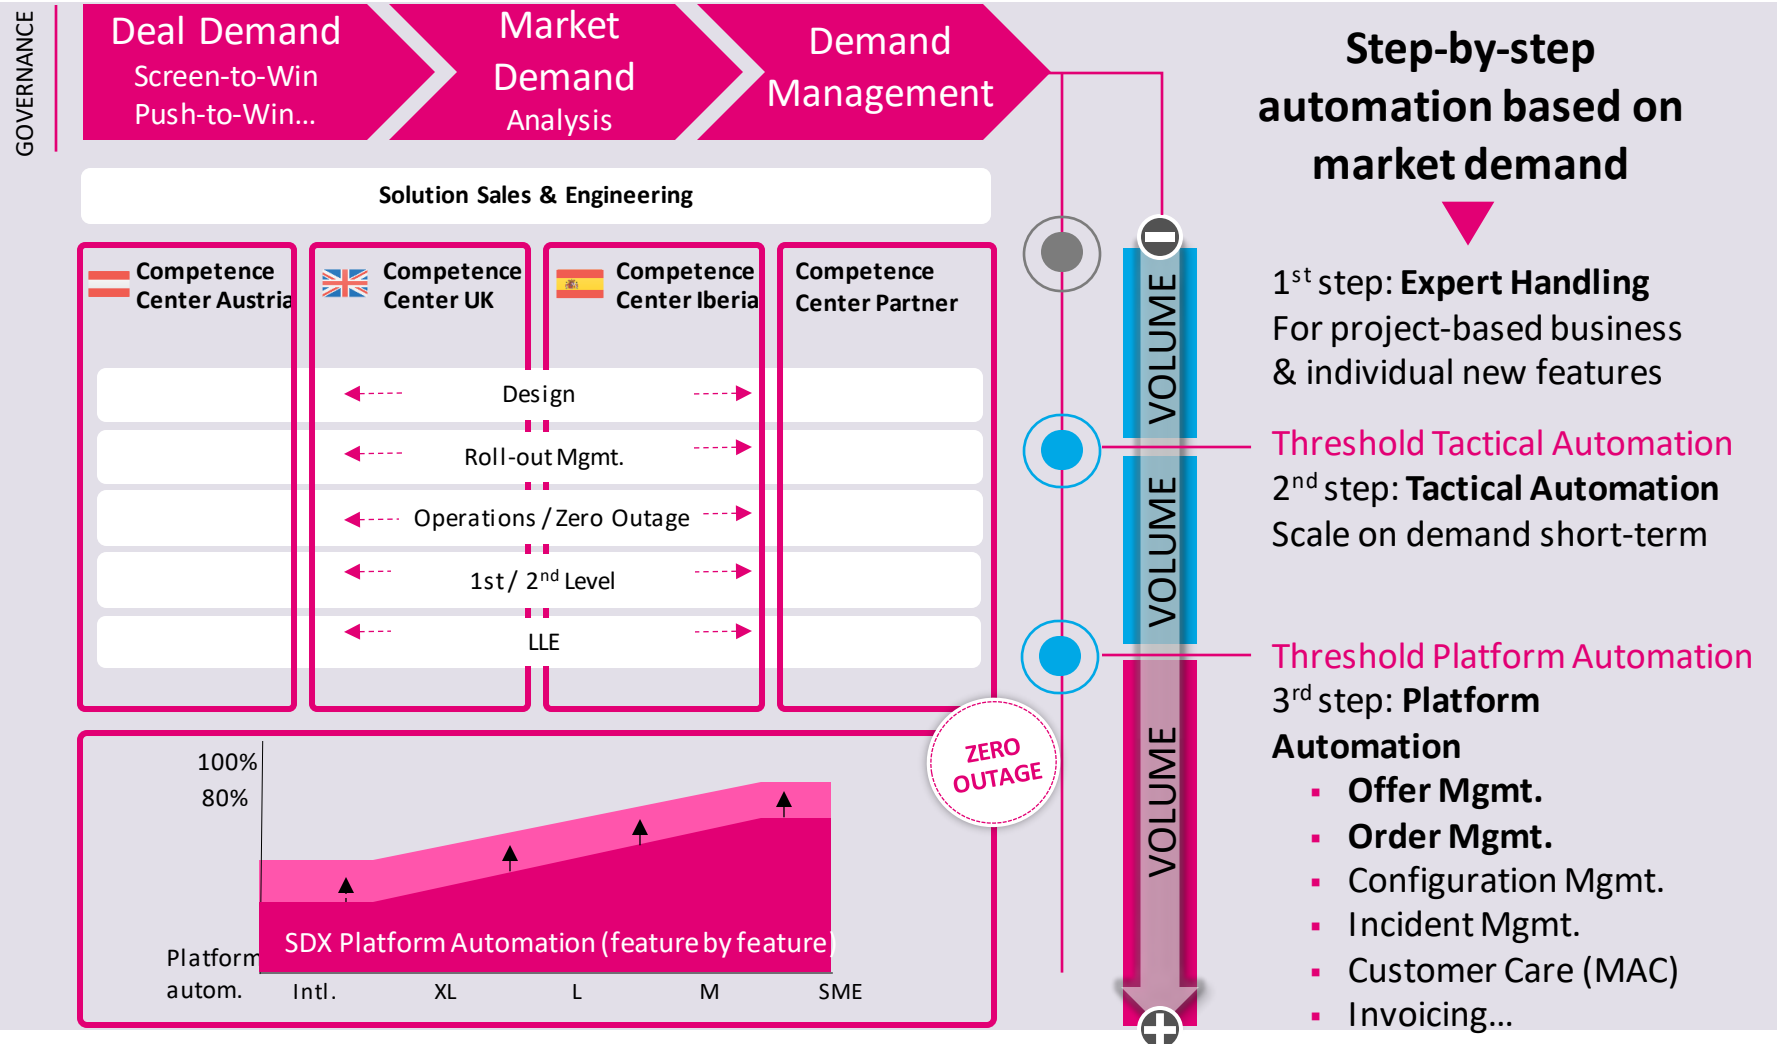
GOVERNANCE

Deal Demand
Screen-to-Win
Push-to-Win...

Market Demand
Analysis

Demand Management

Solution Sales & Engineering

Competence Center Austria

Competence Center UK

Competence Center Iberia

Competence Center Partner

Design

Roll-out Mgmt.

Operations / Zero Outage

1st / 2$^{nd}$ Level

LLE

ZERO OUTAGE

100%

80%

SDX Platform Automation (feature by feature)

Platform autom.

Intl.

XL

L

M

SME

VOLUME

VOLUME

VOLUME

Step-by-step automation based on market demand

1$^{st}$ step: **Expert Handling**
For project-based business & individual new features

Threshold Tactical Automation
2$^{nd}$ step: **Tactical Automation**
Scale on demand short-term

Threshold Platform Automation
3$^{rd}$ step: **Platform Automation**
- **Offer Mgmt.**
- **Order Mgmt.**
- Configuration Mgmt.
- Incident Mgmt.
- Customer Care (MAC)
- Invoicing...